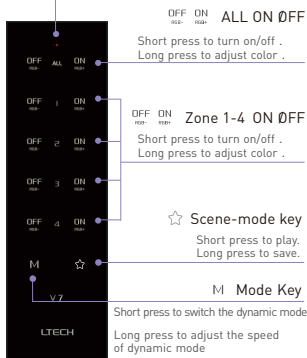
OFF ALL ON
RGB- RGB+

OFF 1 ON
RGB- RGB+

OFF 2 ON
RGB- RGB+

OFF 3 ON
RGB- RGB+

OFF 4 ON
RGB- RGB+

M ☆

V 7

LTECH

OFF ON ALL ON ØFF
RGB- RGB+

Short press to turn on/off .
Long press to adjust color .

OFF ON Zone 1-4 ON ØFF
RGB- RGB+

Short press to turn on/off .
Long press to adjust color .

☆ Scene-mode key

Short press to play.
Long press to save.

M Mode Key

Short press to switch the dynamic mode

Long press to adjust the speed of dynamic mode